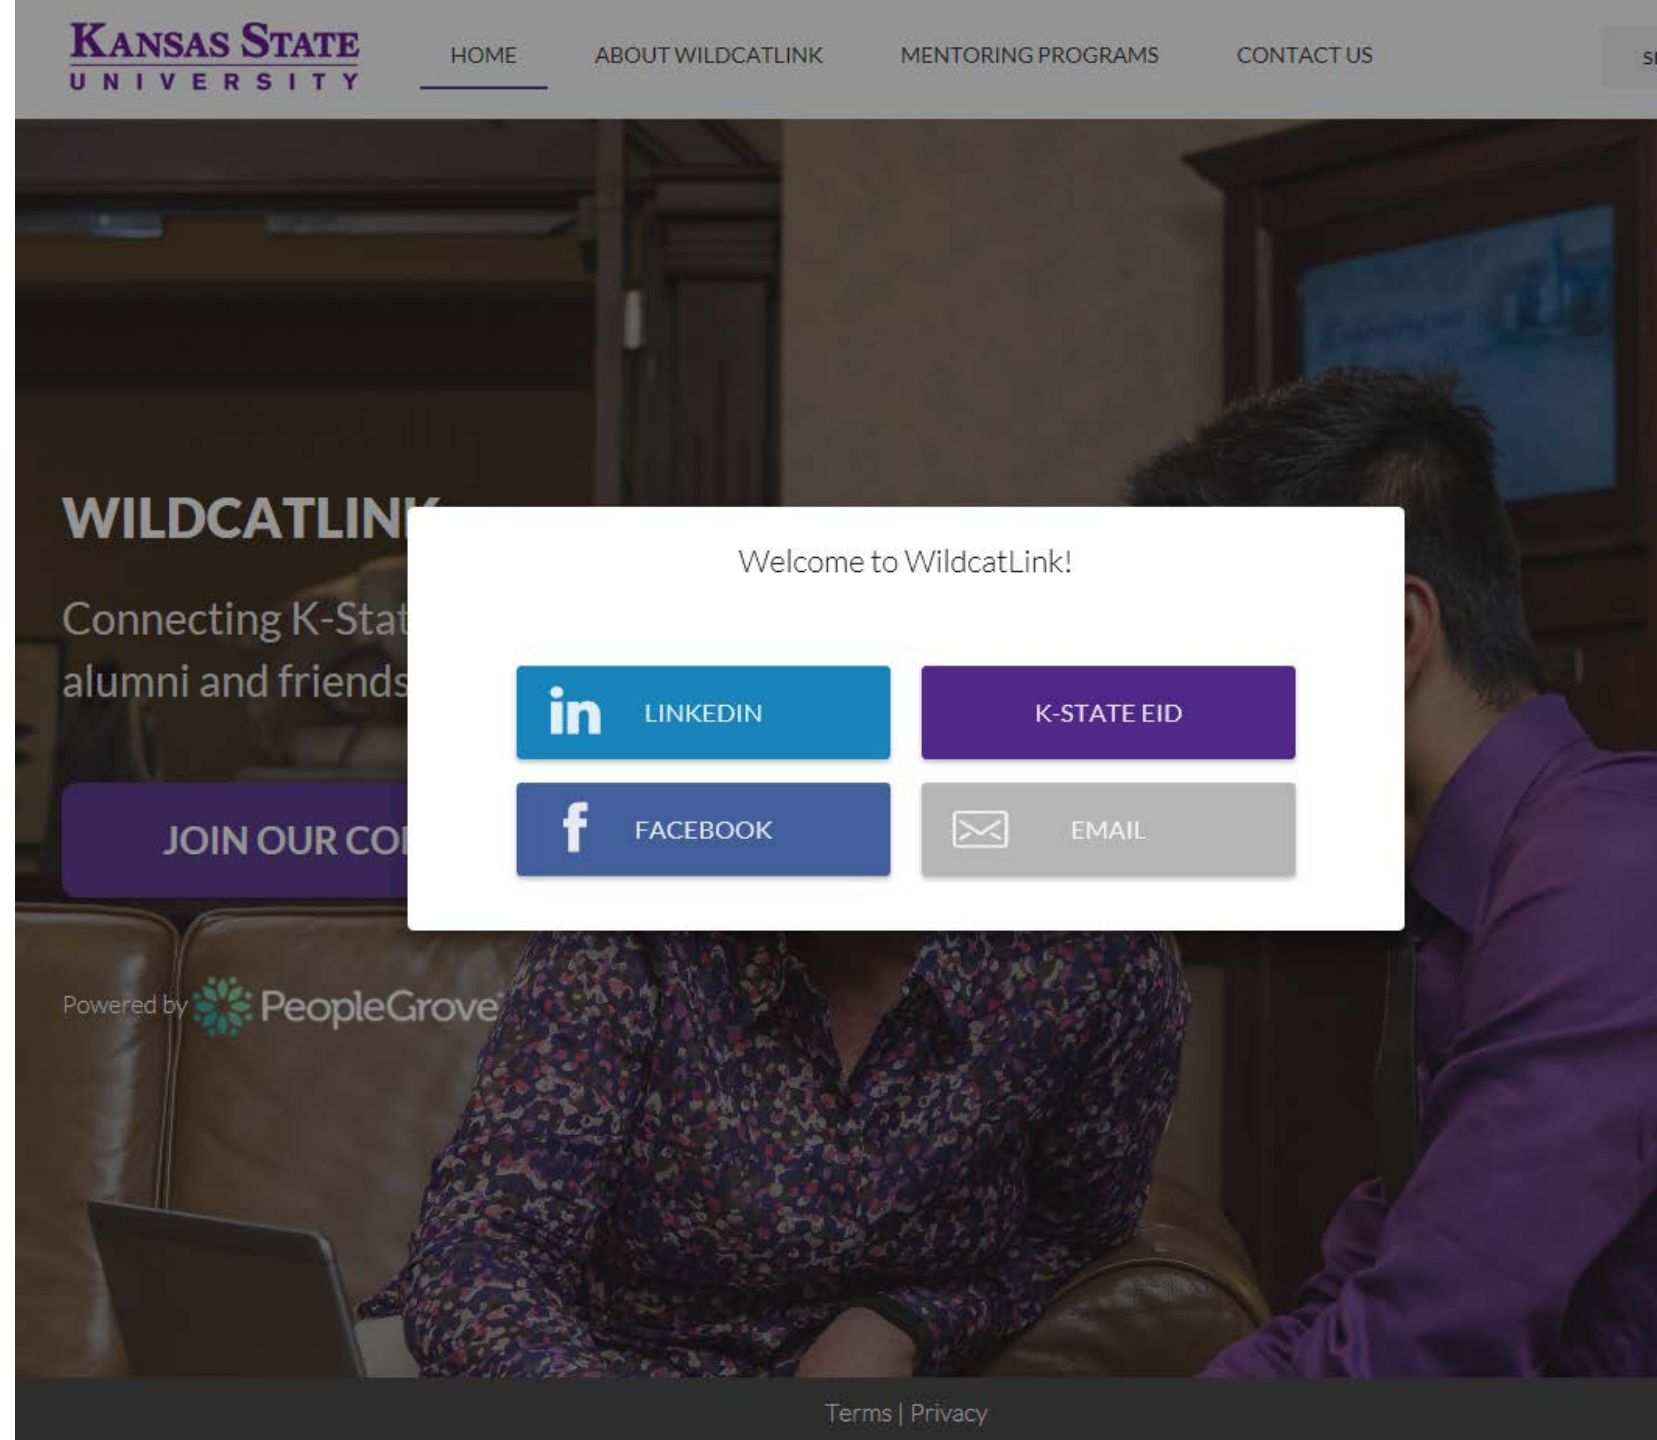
KANSAS STATE
UNIVERSITY

HOME ABOUT WILDCATLINK MENTORING PROGRAMS CONTACT US S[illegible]

WILDCATLIN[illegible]

Connecting K-Stat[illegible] alumni and friends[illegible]

JOIN OUR CO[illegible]

Powered by PeopleGrove

Welcome to WildcatLink!

in LINKEDIN

K-STATE EID

f FACEBOOK

EMAIL

Terms | Privacy